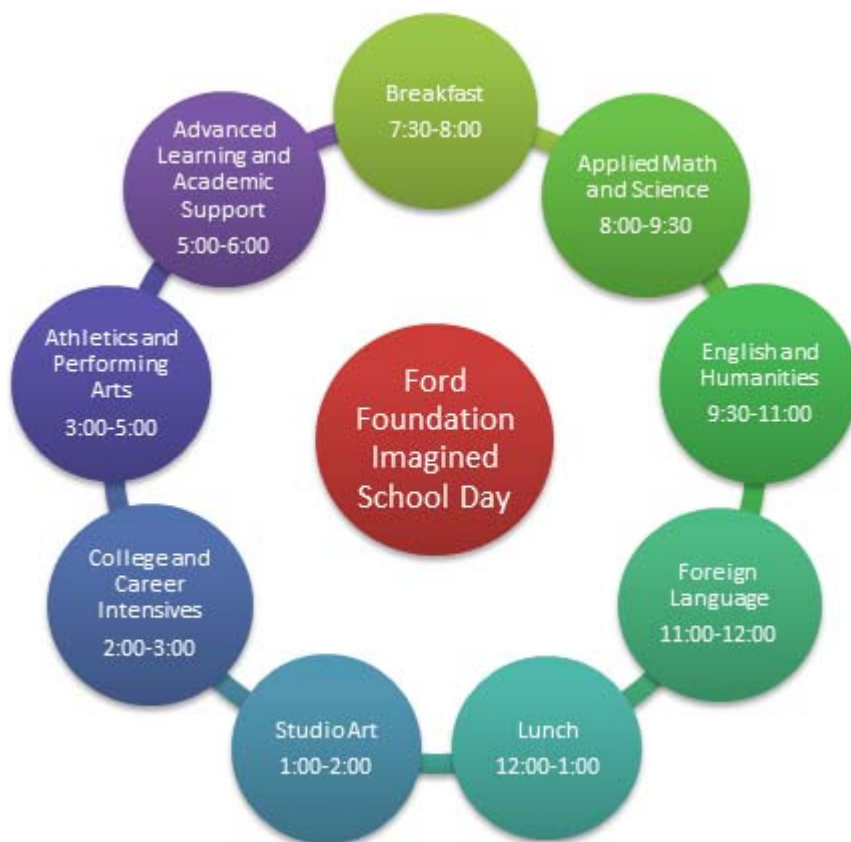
Ford Foundation Imagined School Day

Breakfast
7:30-8:00

Applied Math and Science
8:00-9:30

English and Humanities
9:30-11:00

Foreign Language
11:00-12:00

Lunch
12:00-1:00

Studio Art
1:00-2:00

College and Career Intensives
2:00-3:00

Athletics and Performing Arts
3:00-5:00

Advanced Learning and Academic Support
5:00-6:00